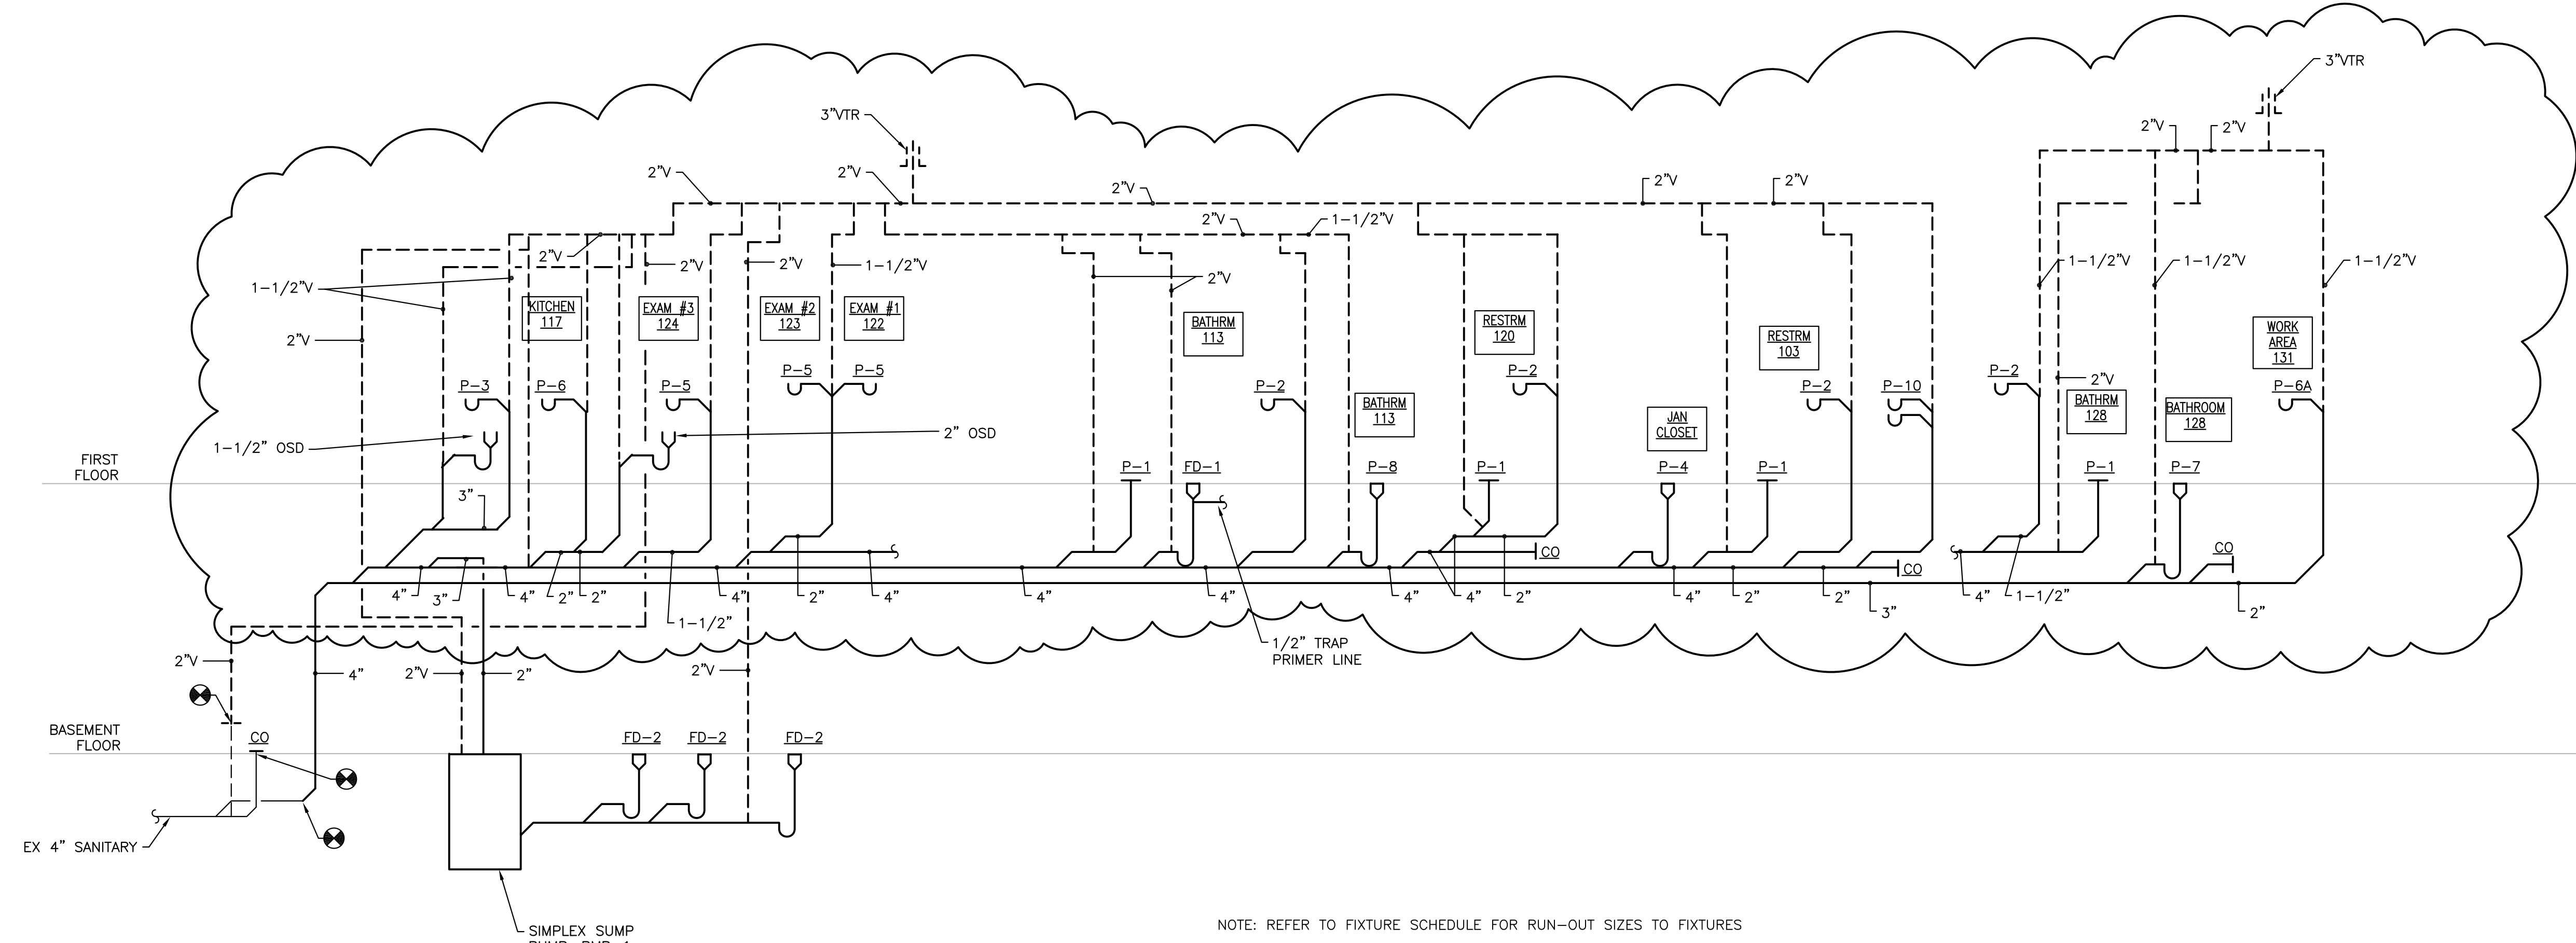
3"VTR

3"VTR

2"V

2"V

2"V

2"V

2"V

1-1/2"V

2"V

2"V

2"V

2"V

2"V

2"V

1-1/2"V

1-1/2"V

2"V

2"V

1-1/2"V

1-1/2"V

1-1/2"V

2"V

KITCHEN 117

EXAM #3 124

EXAM #2 123

EXAM #1 122

BATHRM 113

RESTRM 120

RESTRM 103

WORK AREA 131

2"V

BATHRM 113

BATHRM 128

BATHROOM 128

JAN CLOSET

P-3

P-6

P-5

P-5

P-5

P-2

P-2

P-2

P-10

P-2

P-6A

1-1/2" OSD

2" OSD

FIRST FLOOR

P-1

FD-1

P-8

P-1

P-4

P-1

P-1

P-7

3"

CO

CO

CO

4"

3"

4"

2"

2"

4"

2"

4"

4"

4"

4"

4"

2"

4"

2"

2"

3"

4"

1-1/2"

2"

1-1/2"

1/2" TRAP PRIMER LINE

2"V

4"

2"V

2"

2"V

BASEMENT FLOOR

CO

FD-2

FD-2

FD-2

EX 4" SANITARY

SIMPLEX SUMP PUMP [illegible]

NOTE: REFER TO FIXTURE SCHEDULE FOR RUN-OUT SIZES TO FIXTURES